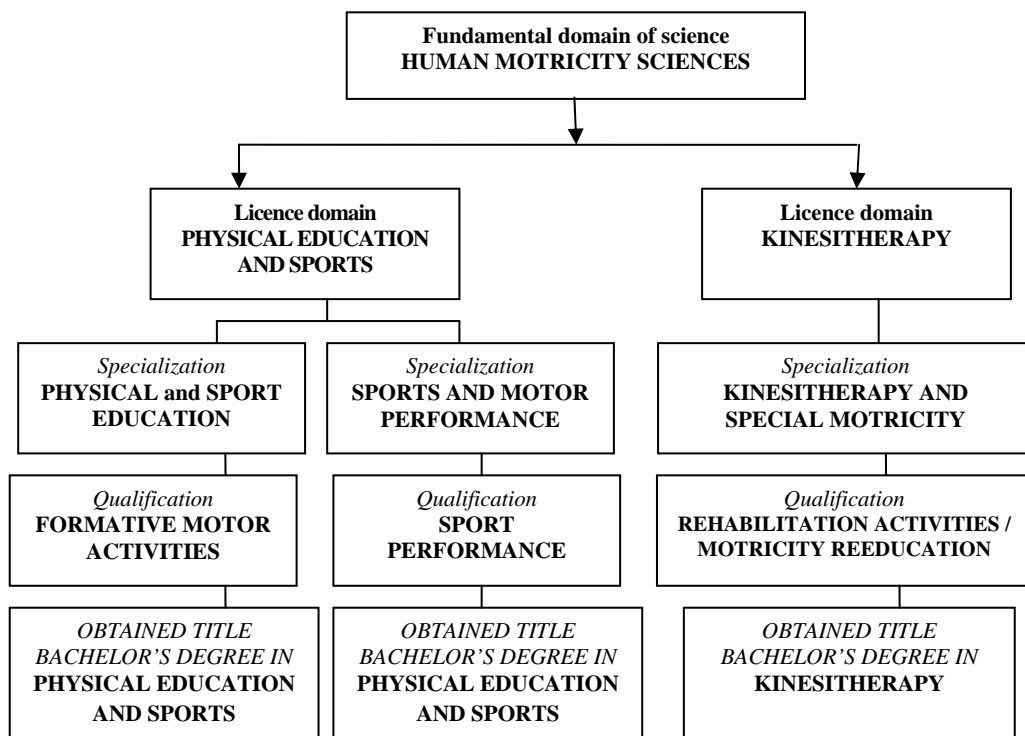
Fundamental domain of science
HUMAN MOTRICITY SCIENCES

Licence domain
PHYSICAL EDUCATION AND SPORTS

Licence domain
KINESITHERAPY

Specialization
PHYSICAL and SPORT EDUCATION

Qualification
FORMATIVE MOTOR ACTIVITIES

OBTAINED TITLE
BACHELOR'S DEGREE IN
PHYSICAL EDUCATION AND SPORTS

Specialization
SPORTS AND MOTOR PERFORMANCE

Qualification
SPORT PERFORMANCE

OBTAINED TITLE
BACHELOR'S DEGREE IN
PHYSICAL EDUCATION AND SPORTS

Specialization
KINESITHERAPY AND SPECIAL MOTRICITY

Qualification
REHABILITATION ACTIVITIES / MOTRICITY REEDUCATION

OBTAINED TITLE
BACHELOR'S DEGREE IN
KINESITHERAPY